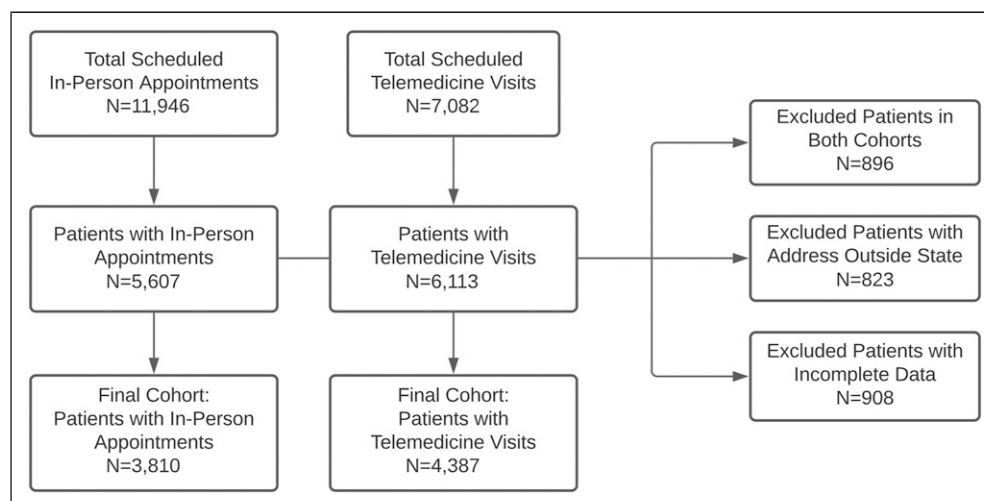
Total Scheduled In-Person Appointments N=11,946

Total Scheduled Telemedicine Visits N=7,082

Excluded Patients in Both Cohorts N=896

Patients with In-Person Appointments N=5,607

Patients with Telemedicine Visits N=6,113

Excluded Patients with Address Outside State N=823

Excluded Patients with Incomplete Data N=908

Final Cohort: Patients with In-Person Appointments N=3,810

Final Cohort: Patients with Telemedicine Visits N=4,387